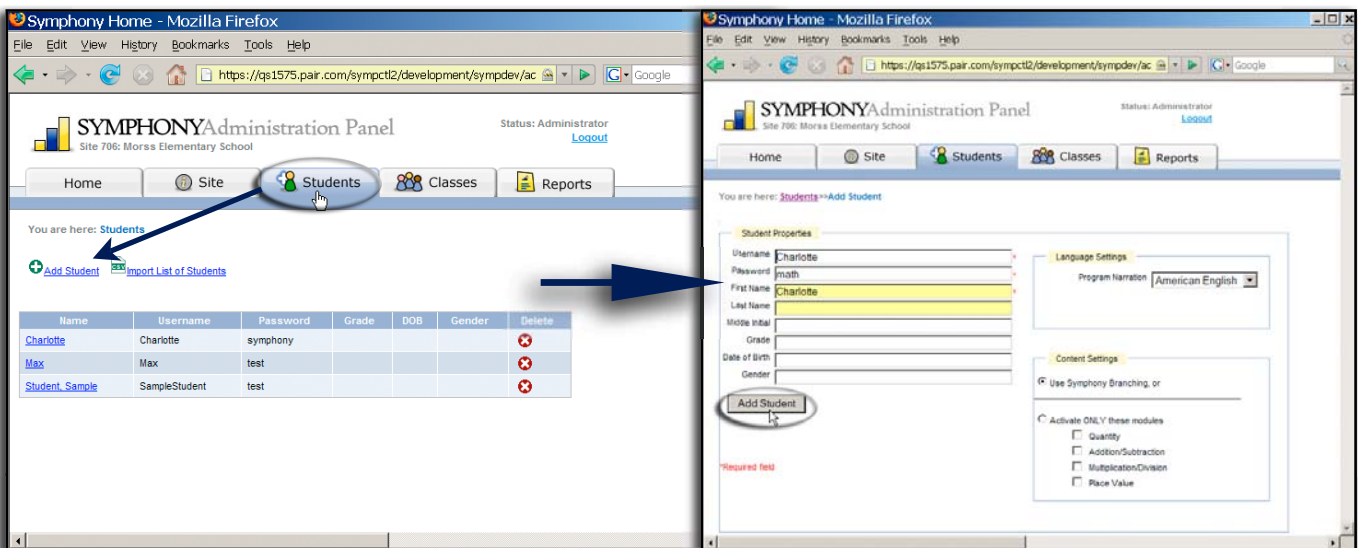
Symphony Home - Mozilla Firefox

File Edit View History Bookmarks Tools Help

https://qs1575.pair.com/sympctl2/development/sympdev/ac

Google

SYMPHONYAdministration Panel
Site 706: Morss Elementary School

Status: Administrator
Logout

Home | Site | Students | Classes | Reports

You are here: Students

Add Student
Import List of Students

| Name | Username | Password | Grade | DOB | Gender | Delete |
|---|---|---|---|---|---|---|
| Charlotte | Charlotte | symphony | | | | |
| Max | Max | test | | | | |
| Student, Sample | SampleStudent | test | | | | |

Symphony Home - Mozilla Firefox

File Edit View History Bookmarks Tools Help

https://qs1575.pair.com/sympctl2/development/sympdev/ac

Google

SYMPHONYAdministration Panel
Site 706: Morss Elementary School

Status: Administrator
Logout

Home | Site | Students | Classes | Reports

You are here: Students>>Add Student

Student Properties

Username Charlotte *
Password math *
First Name Charlotte *
Last Name
Middle Initial
Grade
Date of Birth
Gender

Add Student

*Required field

Language Settings

Program Narration American English

Content Settings

Use Symphony Branching, or

Activate ONLY these modules
Quantity
Addition/Subtraction
Multiplication/Division
Place Value